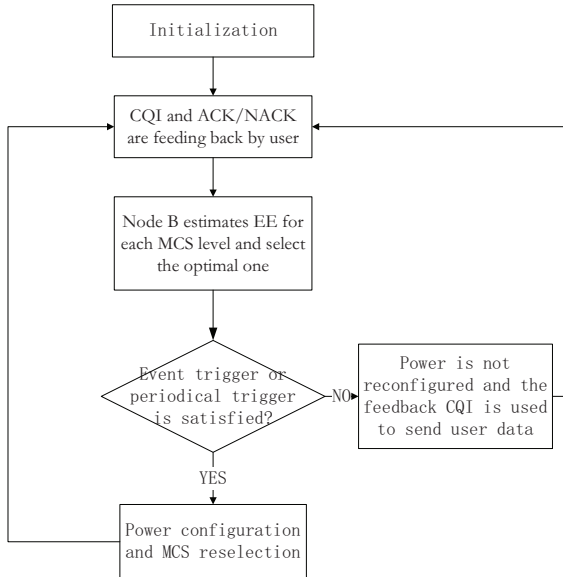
Initialization

CQI and ACK/NACK are feeding back by user

Node B estimates EE for each MCS level and select the optimal one

Event trigger or periodical trigger is satisfied?

NO

Power is not reconfigured and the feedback CQI is used to send user data

YES

Power configuration and MCS reselection